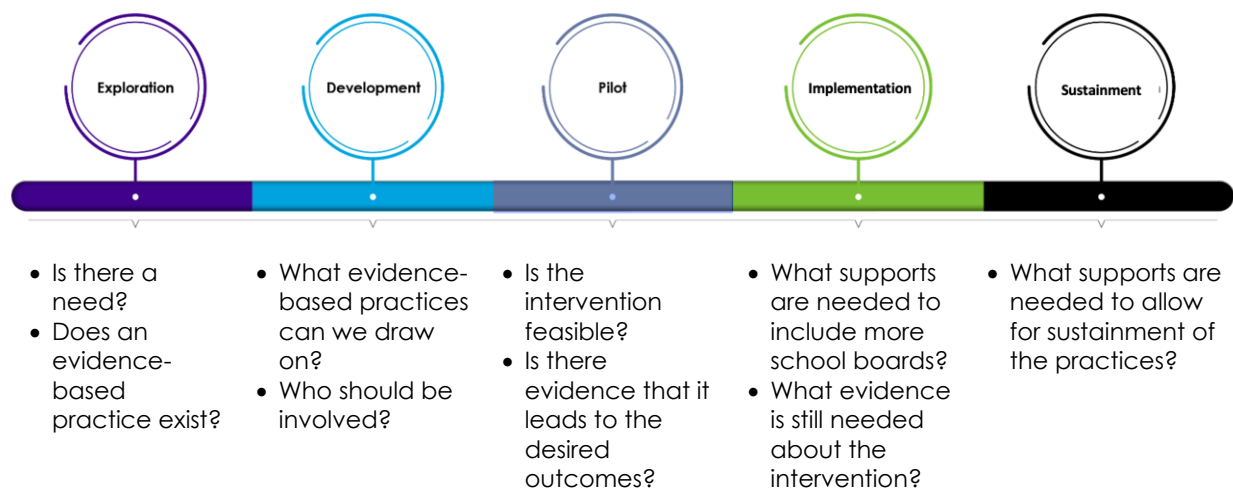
Exploration

Development

Pilot

Implementation

Sustainment

- Is there a need?
- Does an evidence-based practice exist?

- What evidence-based practices can we draw on?
- Who should be involved?

- Is the intervention feasible?
- Is there evidence that it leads to the desired outcomes?

- What supports are needed to include more school boards?
- What evidence is still needed about the intervention?

- What supports are needed to allow for sustainment of the practices?